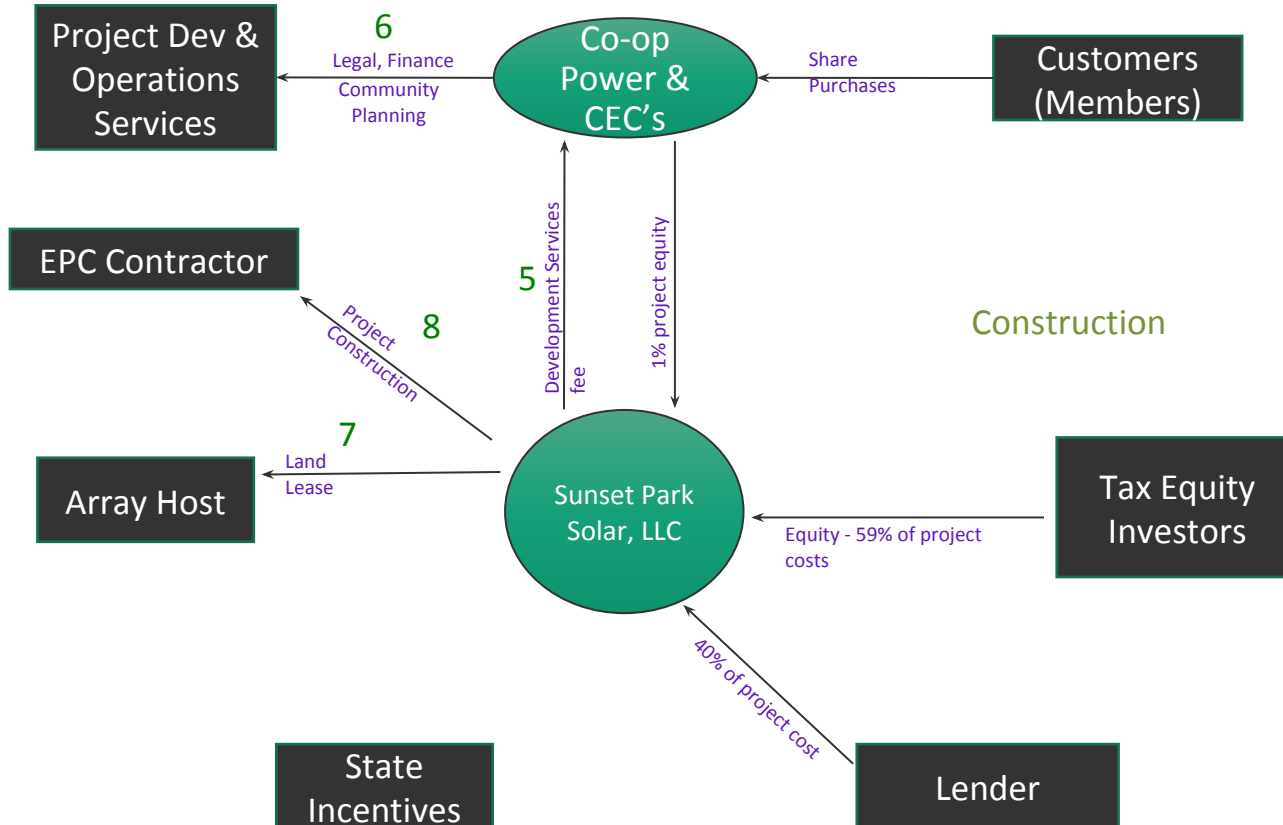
Project Dev & Operations Services

6

Legal, Finance Community Planning

Co-op Power & CEC's

Share Purchases

Customers (Members)

EPC Contractor

5

Development Services fee

1% project equity

Construction

Project Construction

8

7

Land Lease

Array Host

Sunset Park Solar, LLC

Tax Equity Investors

Equity - 59% of project costs

40% of project cost

State Incentives

Lender